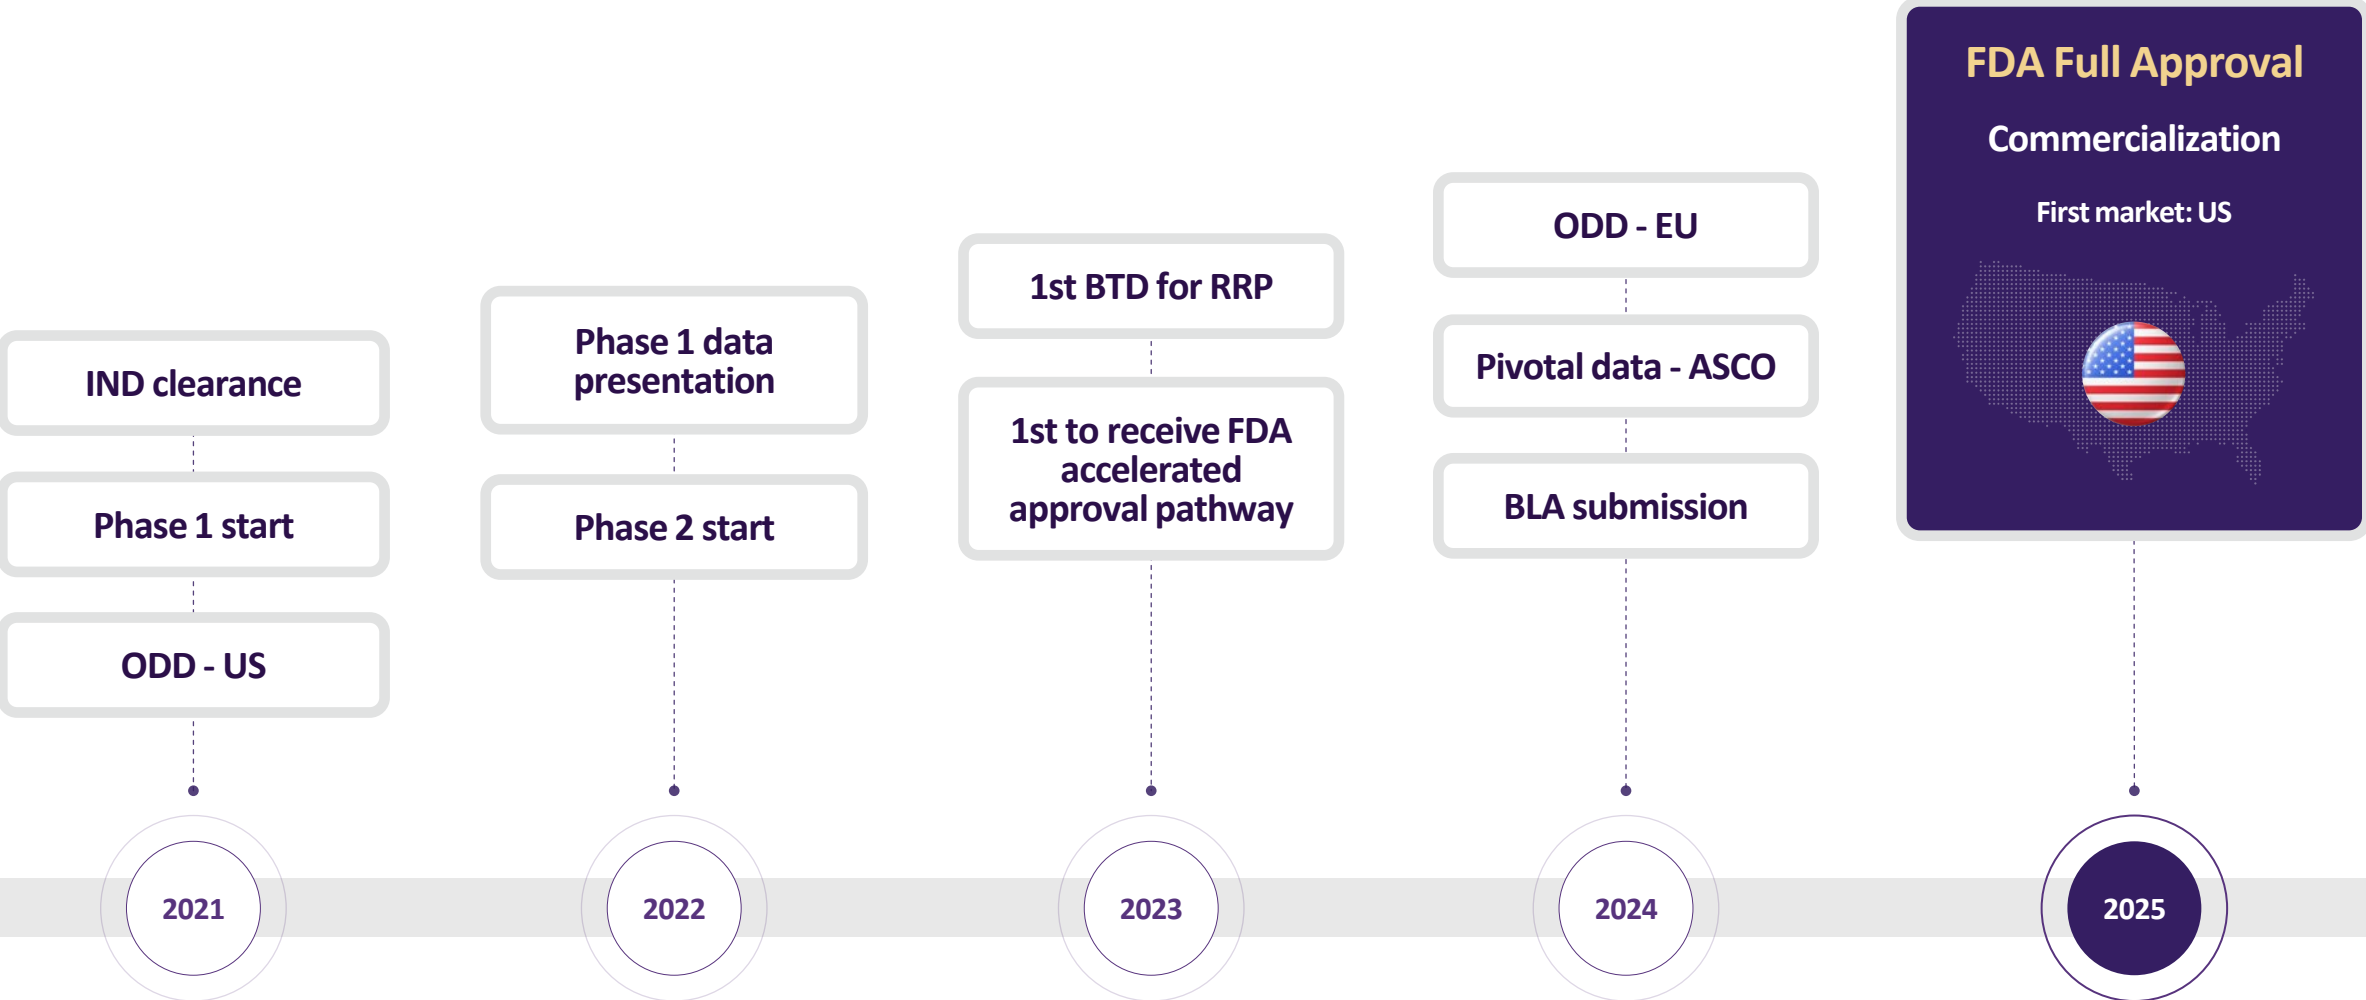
IND clearance

Phase 1 start

ODD - US

2021

Phase 1 data presentation

Phase 2 start

2022

1st BTD for RRP

1st to receive FDA accelerated approval pathway

2023

ODD - EU

Pivotal data - ASCO

BLA submission

2024

FDA Full Approval

Commercialization

First market: US

2025